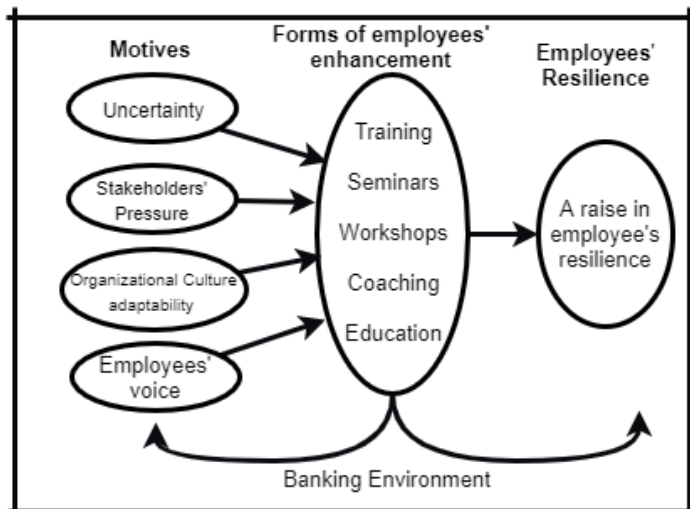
Motives

Forms of employees' enhancement

Employees' Resilience

Uncertainty

Stakeholders' Pressure

Organizational Culture adaptability

Employees' voice

Training

Seminars

Workshops

Coaching

Education

A raise in employee's resilience

Banking Environment